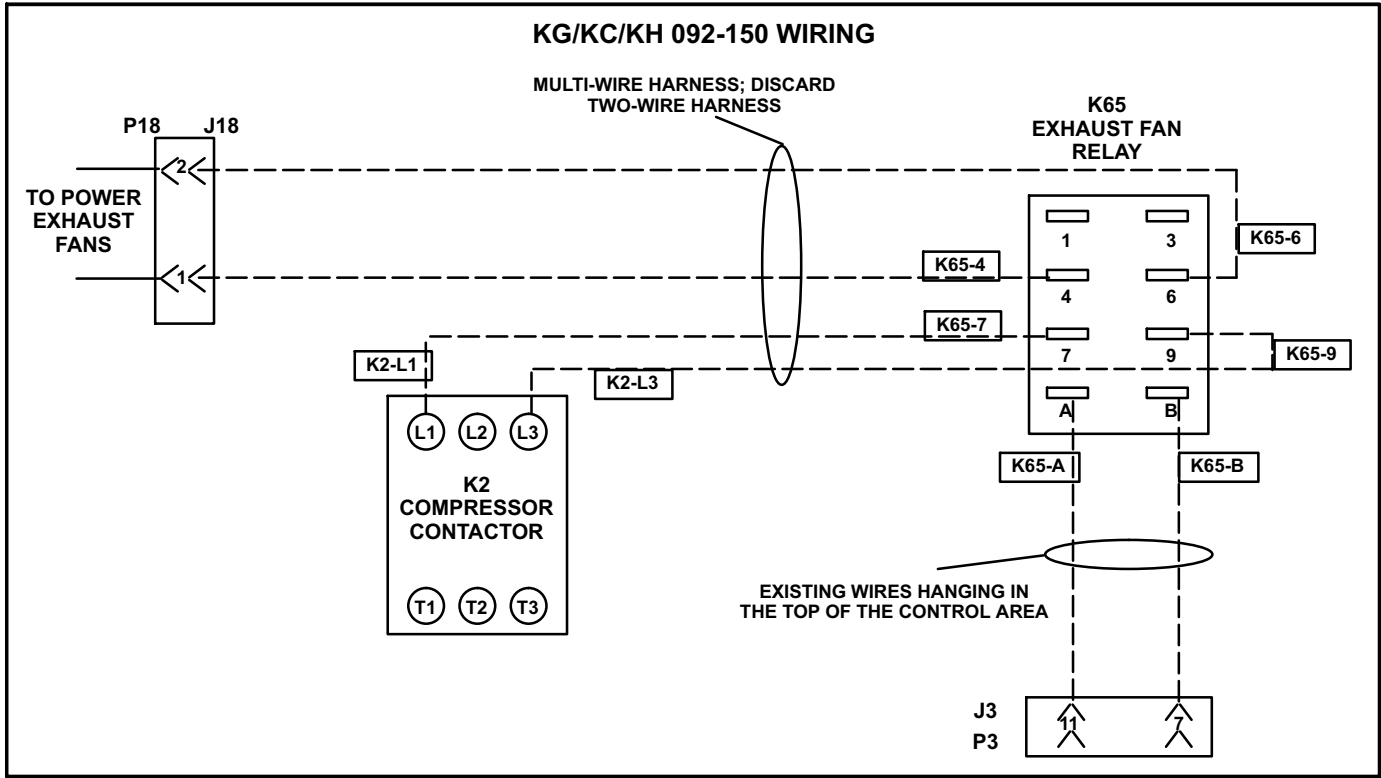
KG/KC/KH 092-150 WIRING

MULTI-WIRE HARNESS; DISCARD TWO-WIRE HARNESS

P18 J18

TO POWER EXHAUST FANS

2

1

K65 EXHAUST FAN RELAY

1 3

4 6

7 9

A B

K65-6

K65-4

K65-7

K65-9

K2-L1

K2-L3

L1 L2 L3

K2 COMPRESSOR CONTACTOR

T1 T2 T3

K65-A

K65-B

EXISTING WIRES HANGING IN THE TOP OF THE CONTROL AREA

J3

P3

11

7